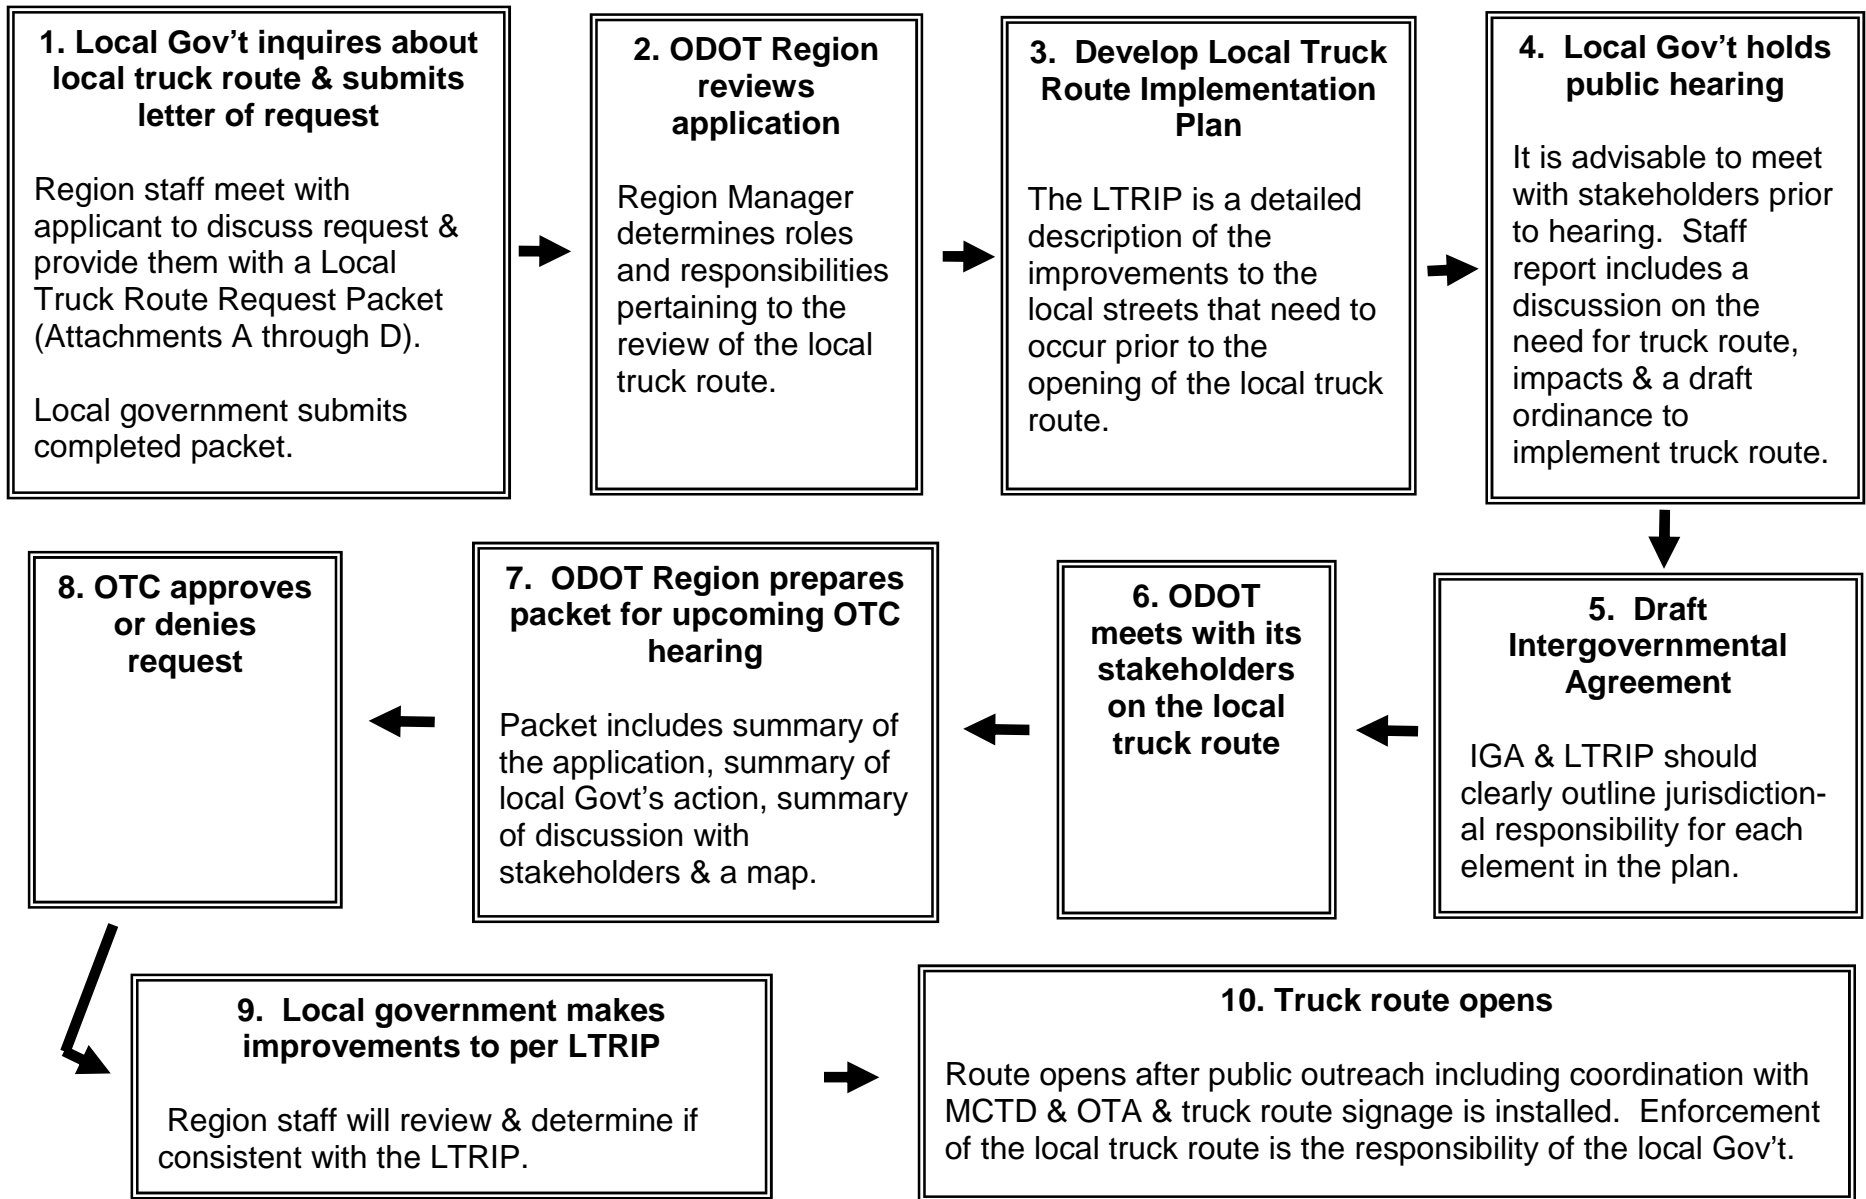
1. Local Gov't inquires about local truck route & submits letter of request

Region staff meet with applicant to discuss request & provide them with a Local Truck Route Request Packet (Attachments A through D).

Local government submits completed packet.

2. ODOT Region reviews application

Region Manager determines roles and responsibilities pertaining to the review of the local truck route.

3. Develop Local Truck Route Implementation Plan

The LTRIP is a detailed description of the improvements to the local streets that need to occur prior to the opening of the local truck route.

4. Local Gov't holds public hearing

It is advisable to meet with stakeholders prior to hearing. Staff report includes a discussion on the need for truck route, impacts & a draft ordinance to implement truck route.

5. Draft Intergovernmental Agreement

IGA & LTRIP should clearly outline jurisdictional responsibility for each element in the plan.

6. ODOT meets with its stakeholders on the local truck route

7. ODOT Region prepares packet for upcoming OTC hearing

Packet includes summary of the application, summary of local Govt's action, summary of discussion with stakeholders & a map.

8. OTC approves or denies request

9. Local government makes improvements to per LTRIP

Region staff will review & determine if consistent with the LTRIP.

10. Truck route opens

Route opens after public outreach including coordination with MCTD & OTA & truck route signage is installed. Enforcement of the local truck route is the responsibility of the local Gov't.